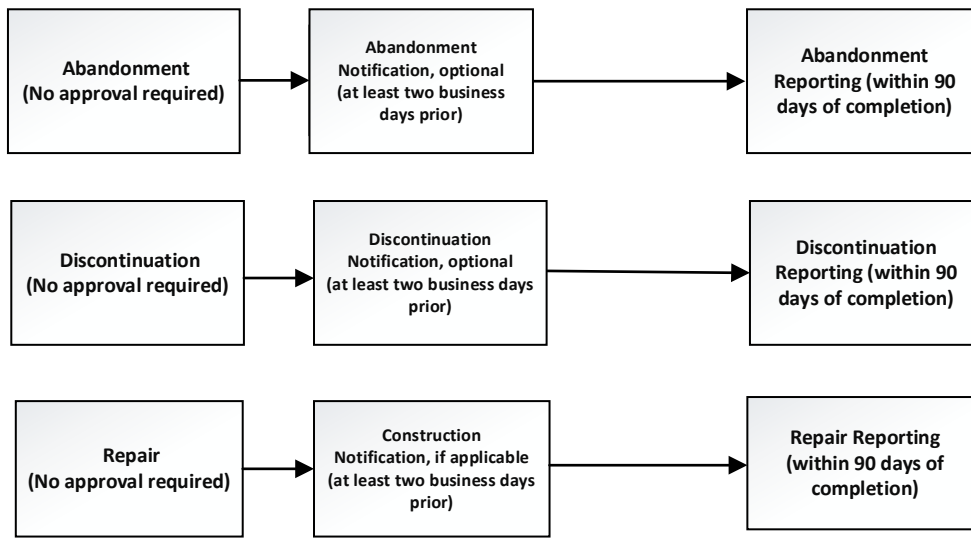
Abandonment (No approval required)

Abandonment Notification, optional (at least two business days prior)

Abandonment Reporting (within 90 days of completion)

Discontinuation (No approval required)

Discontinuation Notification, optional (at least two business days prior)

Discontinuation Reporting (within 90 days of completion)

Repair (No approval required)

Construction Notification, if applicable (at least two business days prior)

Repair Reporting (within 90 days of completion)